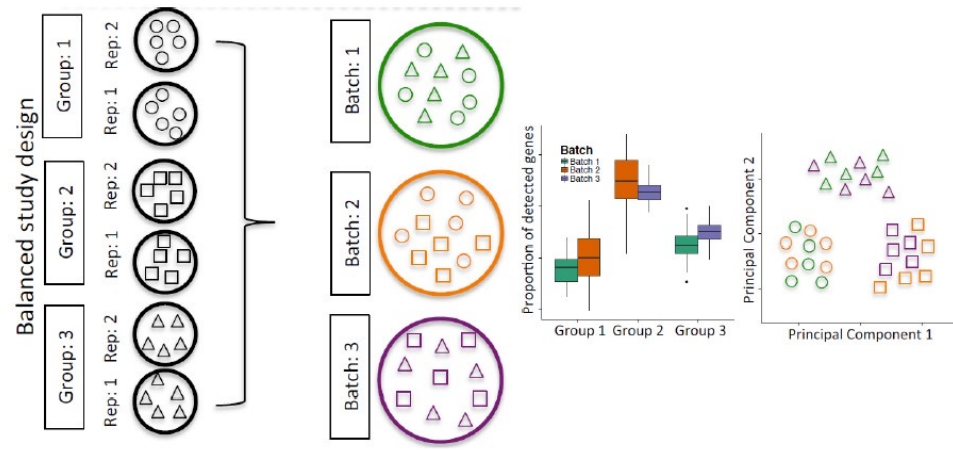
Balanced study design

Group: 1
Rep: 2
Rep: 1

Group: 2
Rep: 2
Rep: 1

Group: 3
Rep: 2
Rep: 1

Batch: 1

Batch: 2

Batch: 3

Proportion of detected genes
Batch
Batch 1
Batch 2
Batch 3
Group 1
Group 2
Group 3

Principal Component 2
Principal Component 1